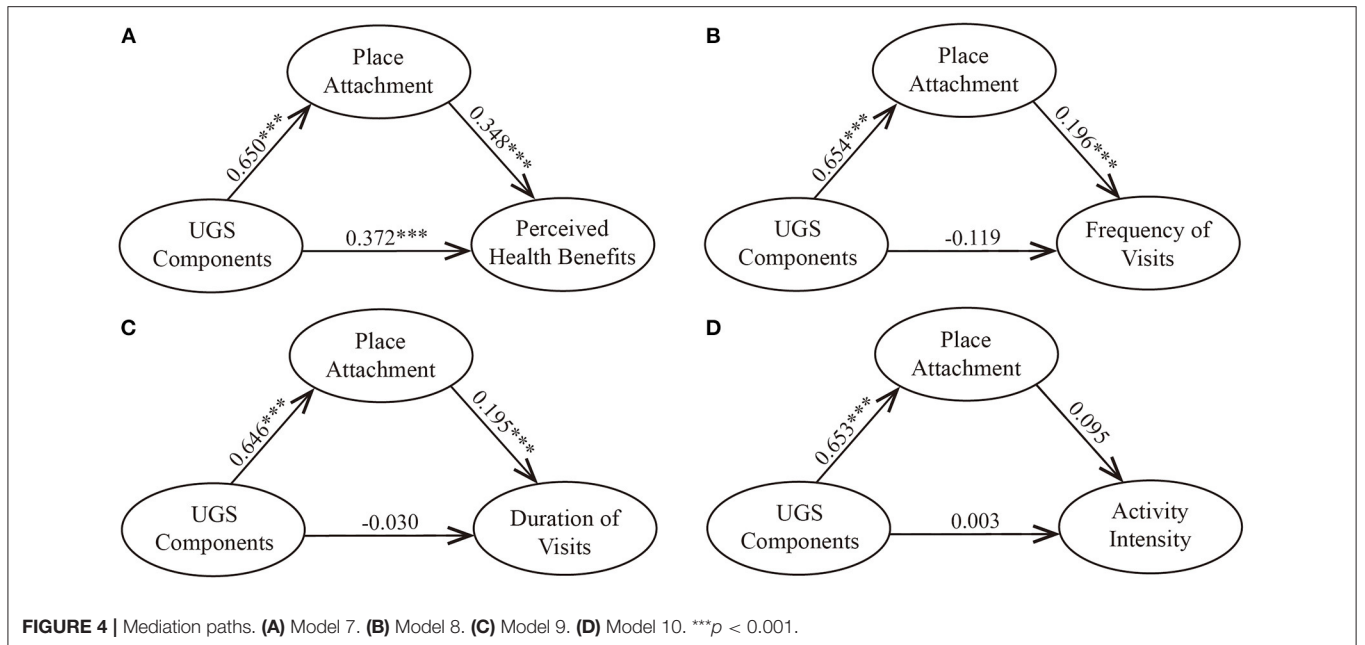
A

Place Attachment

0.650***

0.348***

UGS Components

0.372***

Perceived Health Benefits

B

Place Attachment

0.654***

0.196***

UGS Components

-0.119

Frequency of Visits

C

Place Attachment

0.646***

0.195***

UGS Components

-0.030

Duration of Visits

D

Place Attachment

0.653***

0.095

UGS Components

0.003

Activity Intensity

FIGURE 4 | Mediation paths. (A) Model 7. (B) Model 8. (C) Model 9. (D) Model 10. ***$p$ < 0.001.